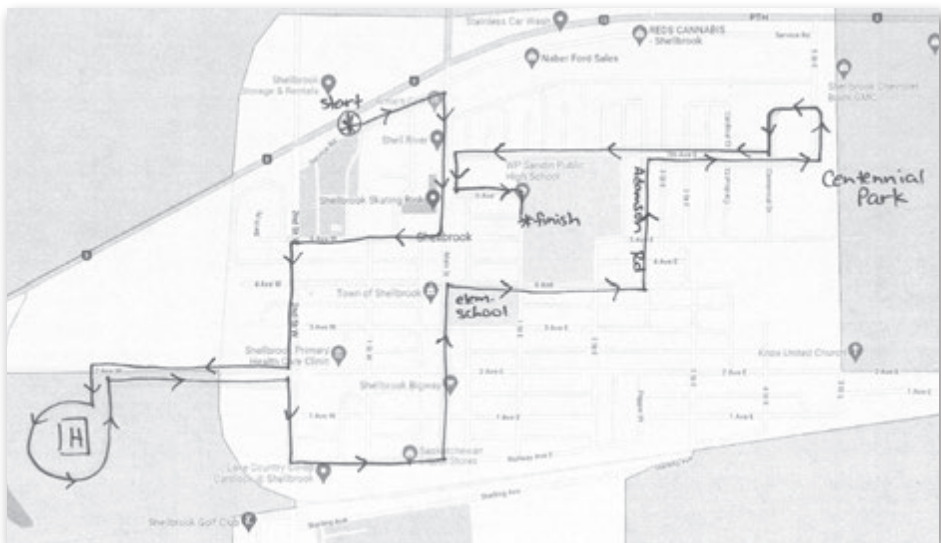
Stainless Car Wash
REDS CANNABIS - Shellbrook
Naber Ford Sales
PTH
Service Rd
Shellbrook Storage & Rentals
start
Shell River
Shellbrook Chevrolet Buick GMC
WP Sandin Public High School
Centennial Park
Shellbrook Skating Rink
*finish
Adamson Rd
Shellbrook
Town of Shellbrook
elem. school
Shellbrook Primary Health Care Clinic
Knox United Church
Shellbrook Bigway
H
Saskatchewan
Lake Country Co-op Cardlock Shellbrook
Stelling Ave
Shellbrook Golf Club